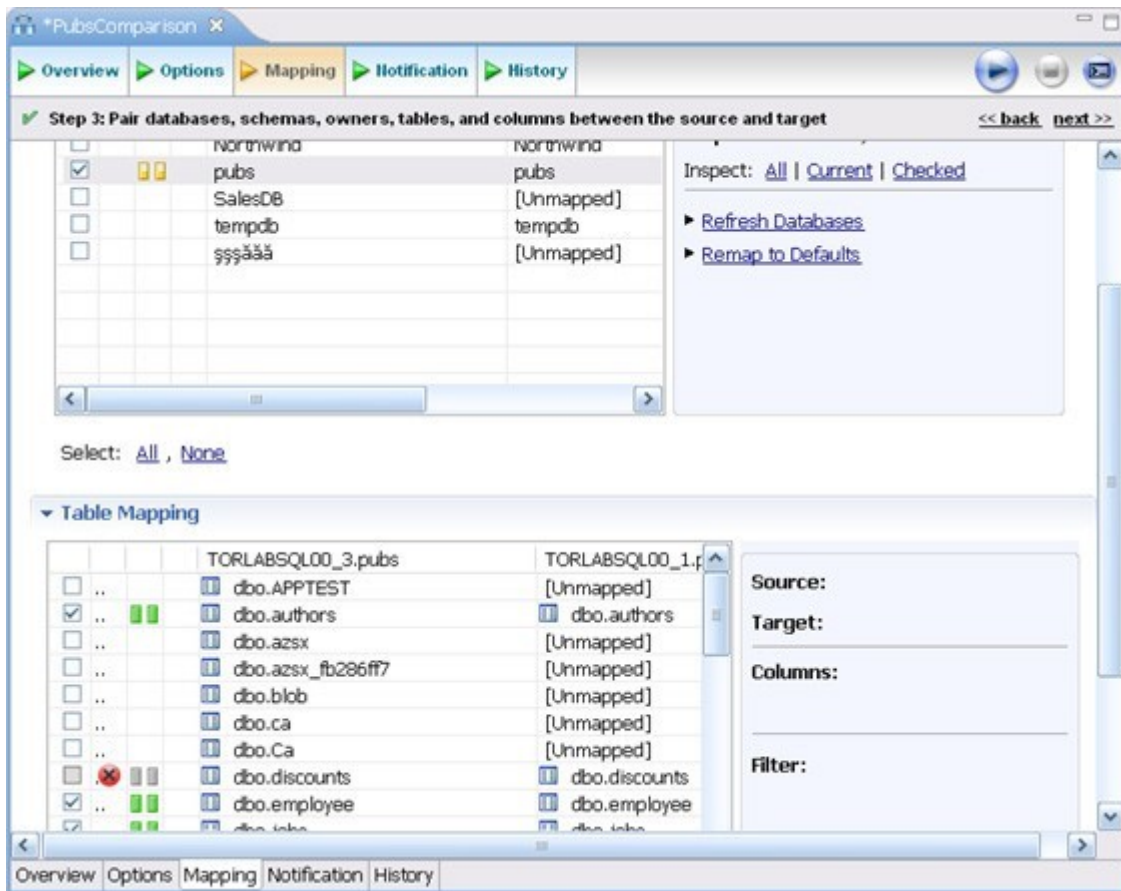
*PubsComparison ✕

Overview | Options | Mapping | Notification | History

Step 3: Pair databases, schemas, owners, tables, and columns between the source and target

<< back next >>

| | | Northwind | Northwind |
|---|---|---|---|
| ☑ | | pubs | pubs |
| ☐ | | SalesDB | [Unmapped] |
| ☐ | | tempdb | tempdb |
| ☐ | | şşşăăă | [Unmapped] |

Inspect: All | Current | Checked

▸ Refresh Databases

▸ Remap to Defaults

Select: All , None

▾ Table Mapping

| | | | TORLABSQL00_3.pubs | TORLABSQL00_1.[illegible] |
|---|---|---|---|---|
| ☐ | .. | | dbo.APPTEST | [Unmapped] |
| ☑ | .. | | dbo.authors | dbo.authors |
| ☐ | .. | | dbo.azsx | [Unmapped] |
| ☐ | .. | | dbo.azsx_fb286ff7 | [Unmapped] |
| ☐ | .. | | dbo.blob | [Unmapped] |
| ☐ | .. | | dbo.ca | [Unmapped] |
| ☐ | .. | | dbo.Ca | [Unmapped] |
| ☐ | | | dbo.discounts | dbo.discounts |
| ☑ | .. | | dbo.employee | dbo.employee |
| ☑ | | | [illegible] | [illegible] |

Source:

Target:

Columns:

Filter:

Overview | Options | Mapping | Notification | History